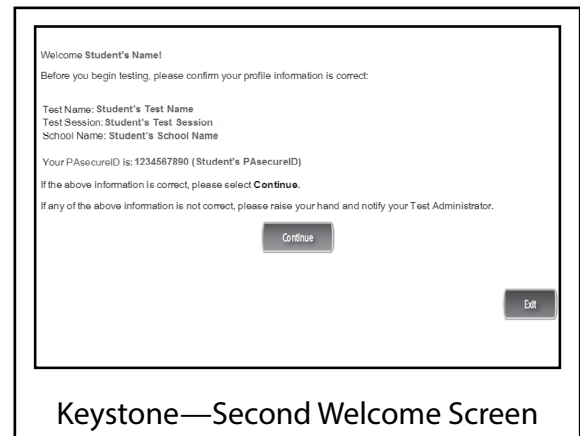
Welcome Student's Name!

Before you begin testing, please confirm your profile information is correct:

Test Name: Student's Test Name
Test Session: Student's Test Session
School Name: Student's School Name

Your PAsecureID is: 1234567890 (Student's PAsecureID)

If the above information is correct, please select Continue.

If any of the above information is not correct, please raise your hand and notify your Test Administrator.

Continue

Exit

Keystone—Second Welcome Screen